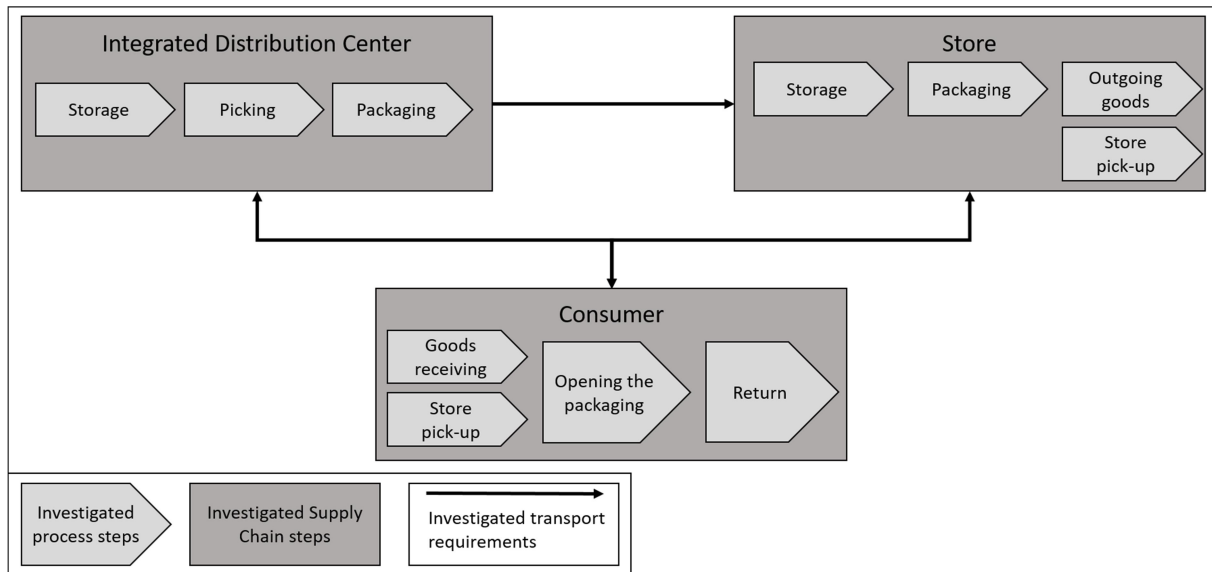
Integrated Distribution Center

Storage

Picking

Packaging

Store

Storage

Packaging

Outgoing goods

Store pick-up

Consumer

Goods receiving

Store pick-up

Opening the packaging

Return

Investigated process steps

Investigated Supply Chain steps

Investigated transport requirements